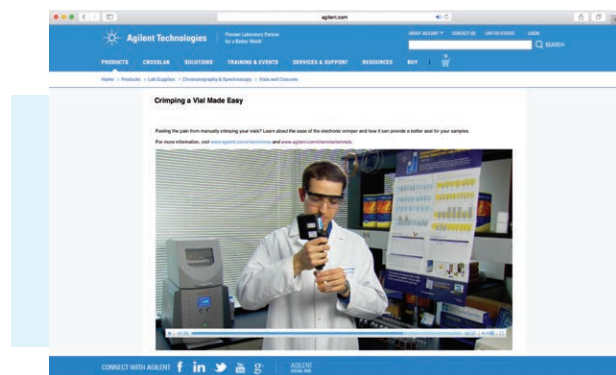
agilent.com

Agilent Technologies | Premier Laboratory Partner for a Better World

ABOUT AGILENT CONTACT US UNITED STATES LOGIN

SEARCH

PRODUCTS CROSSLAB SOLUTIONS TRAINING & EVENTS SERVICES & SUPPORT RESOURCES BUY

Home > Products > Lab Supplies > Chromatography & Spectroscopy > Vials and Closures

Crimping a Vial Made Easy

Feeling the pain from manually crimping your vials? Learn about the ease of the electronic crimper and how it can provide a better seal for your samples.

For more information, visit www.agilent.com/chem/crimp and www.agilent.com/chem/selectvials.

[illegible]

CONNECT WITH AGILENT f in

AGILENT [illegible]